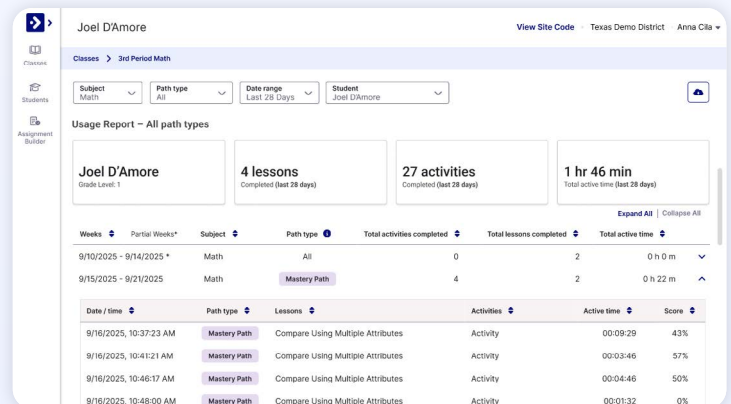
Joel D'Amore

View Site Code · Texas Demo District · Anna Cila

Classes

Students

Assignment Builder

Classes > 3rd Period Math

Subject
Math

Path type
All

Date range
Last 28 Days

Student
Joel D'Amore

Usage Report – All path types

Joel D'Amore
Grade Level: 1

4 lessons
Completed (last 28 days)

27 activities
Completed (last 28 days)

1 hr 46 min
Total active time (last 28 days)

Expand All | Collapse All

| Weeks | Partial Weeks* | Subject | Path type | Total activities completed | Total lessons completed | Total active time |
|---|---|---|---|---|---|---|
| 9/10/2025 - 9/14/2025 * | | Math | All | 0 | 2 | 0 h 0 m |
| 9/15/2025 - 9/21/2025 | | Math | Mastery Path | 4 | 2 | 0 h 22 m |

| Date / time | Path type | Lessons | Activities | Active time | Score |
|---|---|---|---|---|---|
| 9/16/2025, 10:37:23 AM | Mastery Path | Compare Using Multiple Attributes | Activity | 00:09:29 | 43% |
| 9/16/2025, 10:41:21 AM | Mastery Path | Compare Using Multiple Attributes | Activity | 00:03:46 | 57% |
| 9/16/2025, 10:46:17 AM | Mastery Path | Compare Using Multiple Attributes | Activity | 00:04:46 | 50% |
| 9/16/2025, 10:48:00 AM | Mastery Path | Compare Using Multiple Attributes | Activity | 00:01:32 | 0% |